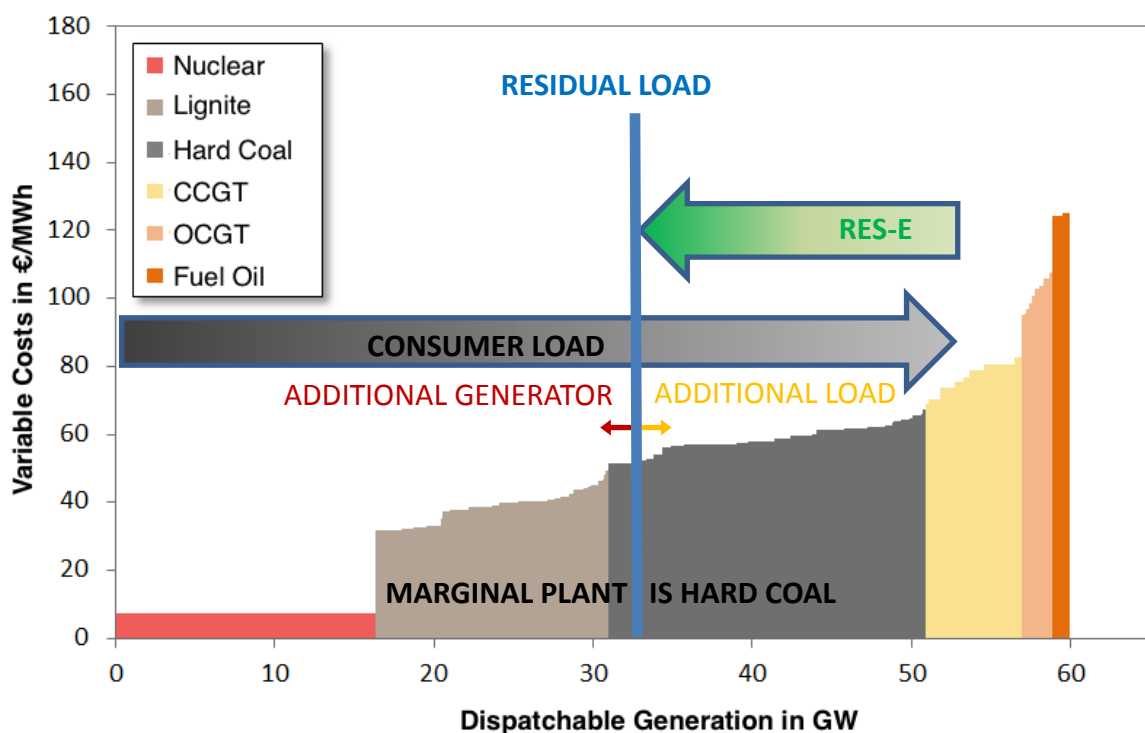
180
160
140
120
100
80
60
40
20
0

Variable Costs in €/MWh

Nuclear
Lignite
Hard Coal
CCGT
OCGT
Fuel Oil

RESIDUAL LOAD

RES-E

CONSUMER LOAD

ADDITIONAL GENERATOR

ADDITIONAL LOAD

MARGINAL PLANT IS HARD COAL

0
10
20
30
40
50
60

Dispatchable Generation in GW